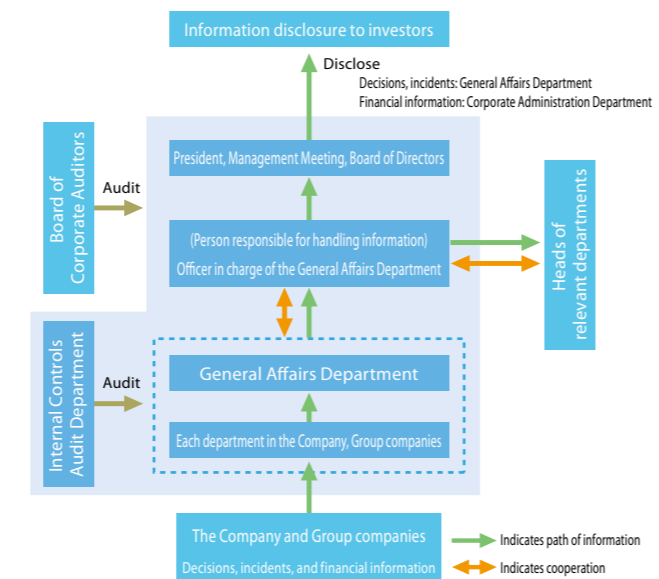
Information disclosure to investors

Disclose
Decisions, incidents: General Affairs Department
Financial information: Corporate Administration Department

Board of Corporate Auditors

Audit

President, Management Meeting, Board of Directors

(Person responsible for handling information)
Officer in charge of the General Affairs Department

Heads of relevant departments

Internal Controls Audit Department

Audit

General Affairs Department

Each department in the Company, Group companies

The Company and Group companies
Decisions, incidents, and financial information

Indicates path of information
Indicates cooperation